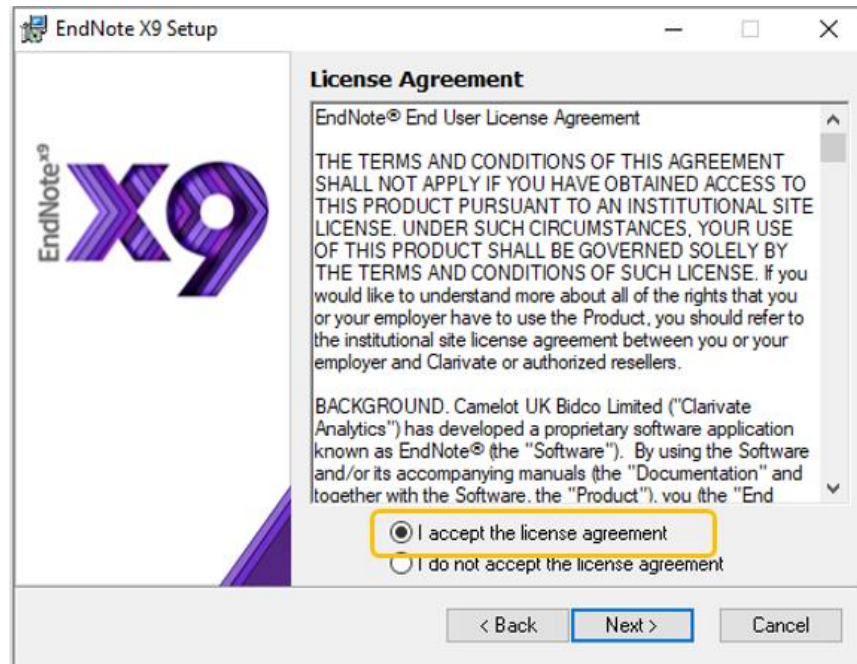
EndNote X9 Setup

EndNote X9

License Agreement

EndNote® End User License Agreement

THE TERMS AND CONDITIONS OF THIS AGREEMENT SHALL NOT APPLY IF YOU HAVE OBTAINED ACCESS TO THIS PRODUCT PURSUANT TO AN INSTITUTIONAL SITE LICENSE. UNDER SUCH CIRCUMSTANCES, YOUR USE OF THIS PRODUCT SHALL BE GOVERNED SOLELY BY THE TERMS AND CONDITIONS OF SUCH LICENSE. If you would like to understand more about all of the rights that you or your employer have to use the Product, you should refer to the institutional site license agreement between you or your employer and Clarivate or authorized resellers.

BACKGROUND. Camelot UK Bidco Limited ("Clarivate Analytics") has developed a proprietary software application known as EndNote® (the "Software"). By using the Software and/or its accompanying manuals (the "Documentation" and together with the Software, the "Product"), you (the "End

I accept the license agreement

I do not accept the license agreement

< Back

Next >

Cancel